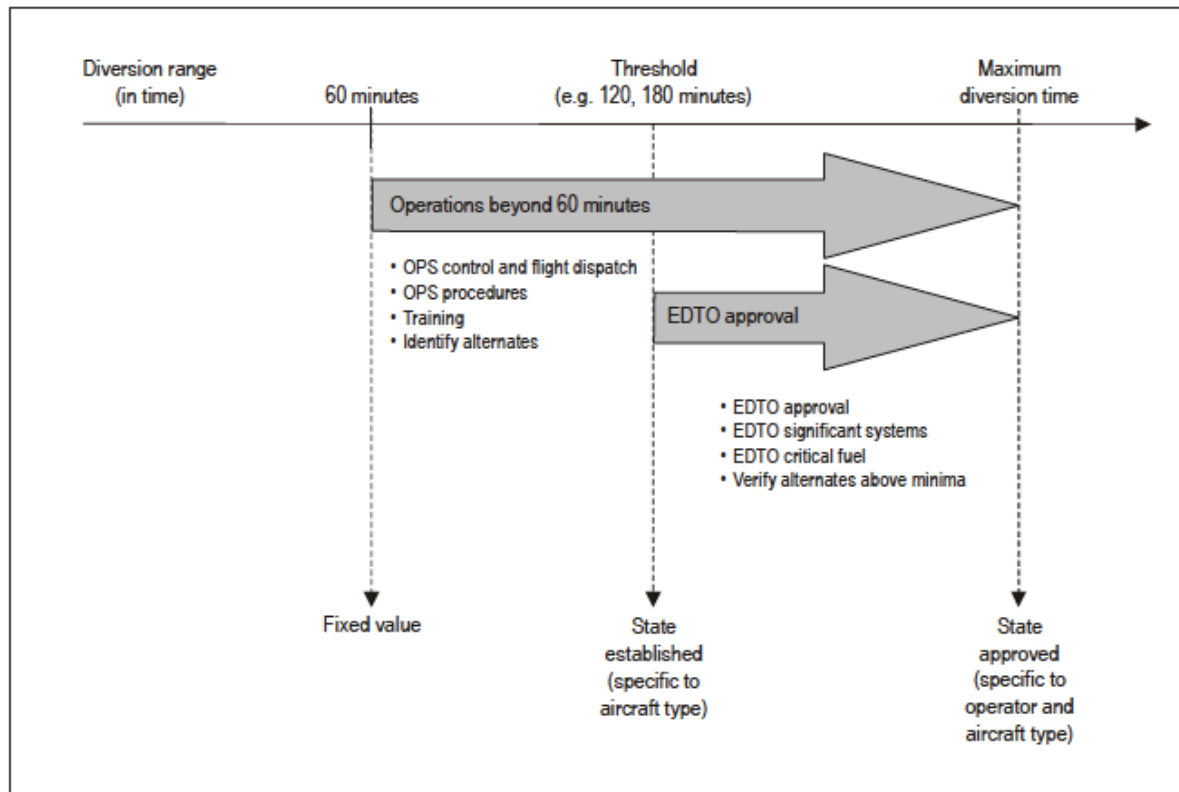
Diversion range (in time)

60 minutes

Threshold (e.g. 120, 180 minutes)

Maximum diversion time

Operations beyond 60 minutes

• OPS control and flight dispatch
• OPS procedures
• Training
• Identify alternates

EDTO approval

• EDTO approval
• EDTO significant systems
• EDTO critical fuel
• Verify alternates above minima

Fixed value

State established (specific to aircraft type)

State approved (specific to operator and aircraft type)